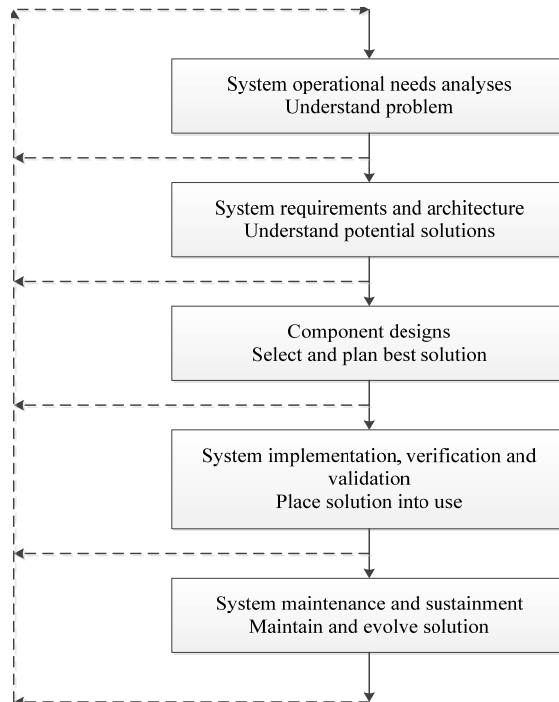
System operational needs analyses
Understand problem

System requirements and architecture
Understand potential solutions

Component designs
Select and plan best solution

System implementation, verification and validation
Place solution into use

System maintenance and sustainment
Maintain and evolve solution